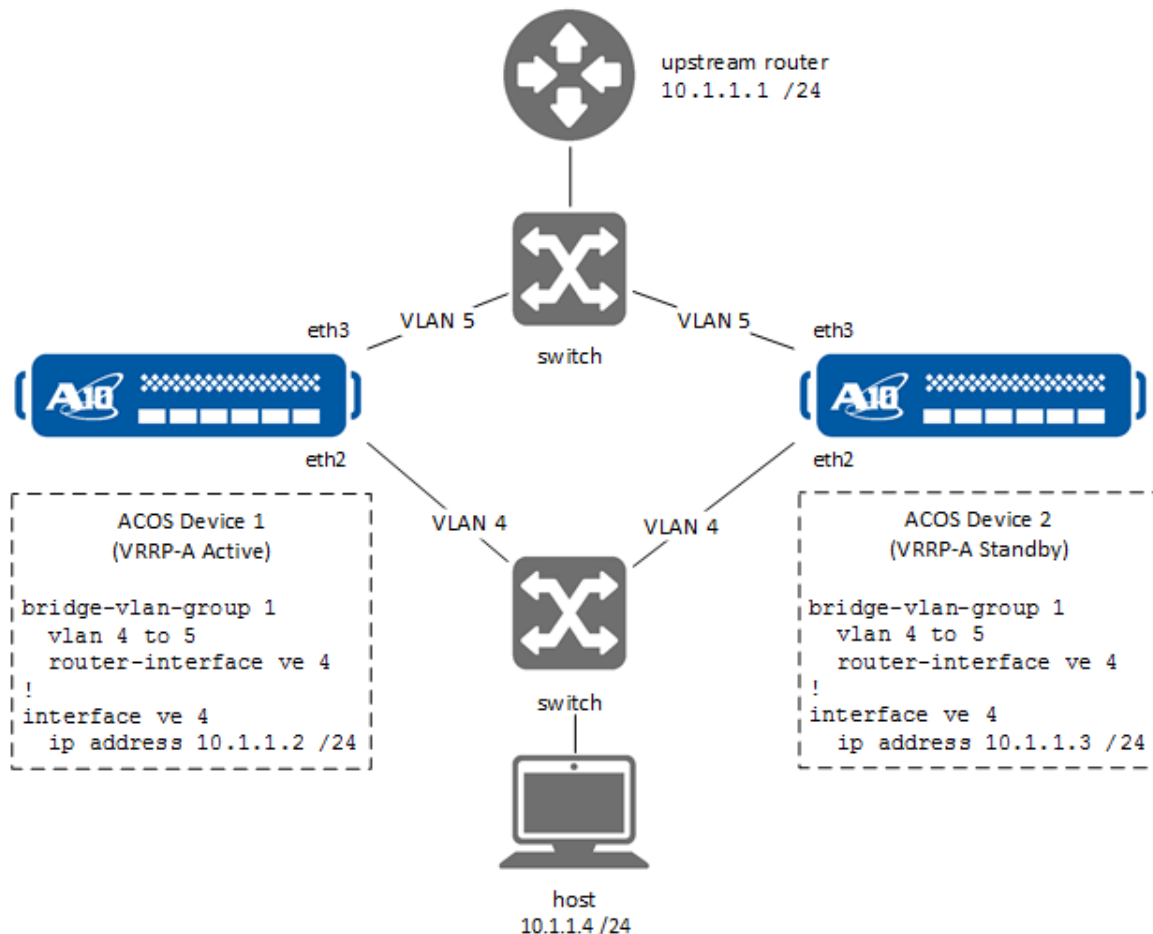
upstream router
10.1.1.1 /24

VLAN 5
VLAN 5
eth3
eth3
switch

A10
A10

eth2
eth2

ACOS Device 1
(VRRP-A Active)

bridge-vlan-group 1
  vlan 4 to 5
  router-interface ve 4
!
interface ve 4
  ip address 10.1.1.2 /24

VLAN 4
VLAN 4

ACOS Device 2
(VRRP-A Standby)

bridge-vlan-group 1
  vlan 4 to 5
  router-interface ve 4
!
interface ve 4
  ip address 10.1.1.3 /24

switch

host
10.1.1.4 /24